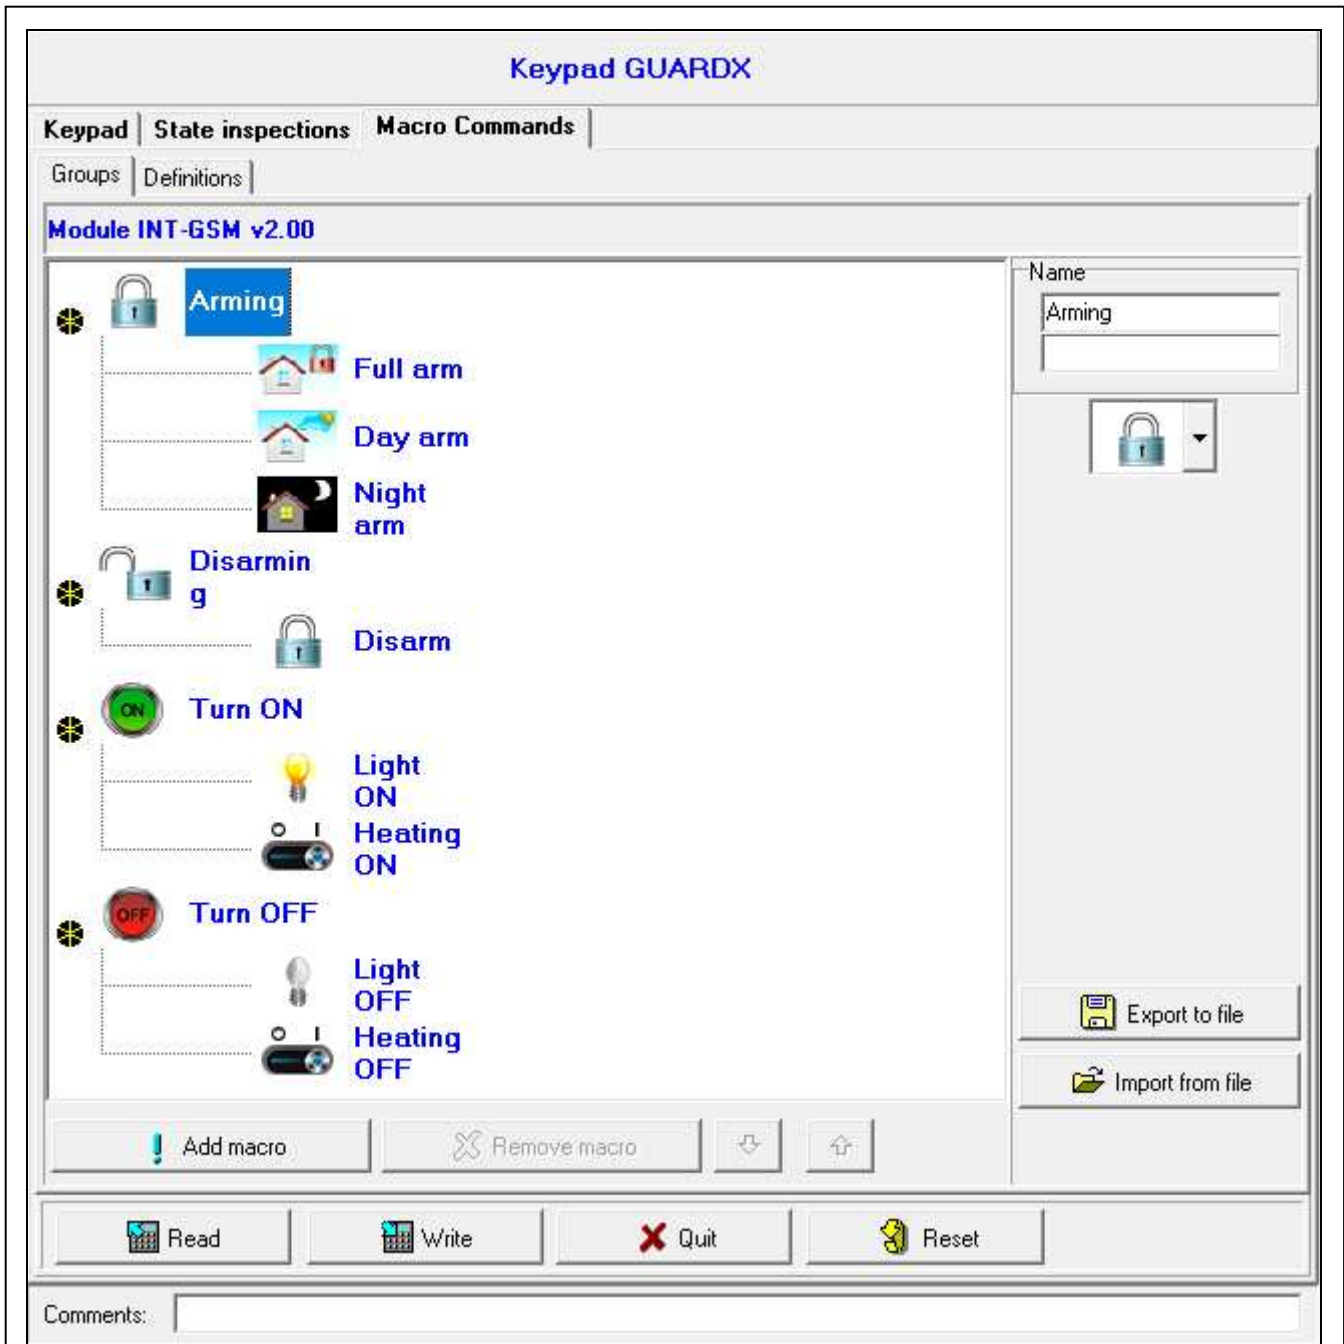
Keypad GUARDX

Keypad | State inspections | Macro Commands

Groups | Definitions

Module INT-GSM v2.00

Arming

Full arm

Day arm

Night arm

Disarming

Disarm

Turn ON

ON

Light ON

Heating ON

Turn OFF

OFF

Light OFF

Heating OFF

Name

Arming

Export to file

Import from file

Add macro

Remove macro

Read

Write

Quit

Reset

Comments: